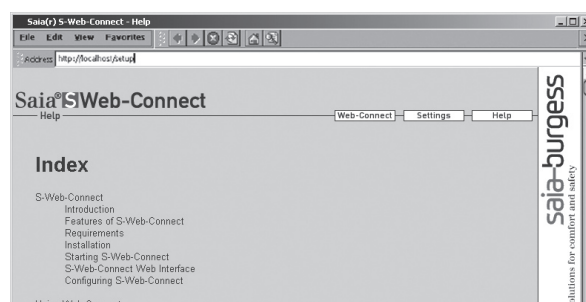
Saia(r) S-Web-Connect - Help

File Edit View Favorites

Address http://localhost/setup

Saia® S Web-Connect
Help

Web-Connect Settings Help

Index

S-Web-Connect
Introduction
Features of S-Web-Connect
Requirements
Installation
Starting S-Web-Connect
S-Web-Connect Web Interface
Configuring S-Web-Connect

saia-burgess
solutions for comfort and safety